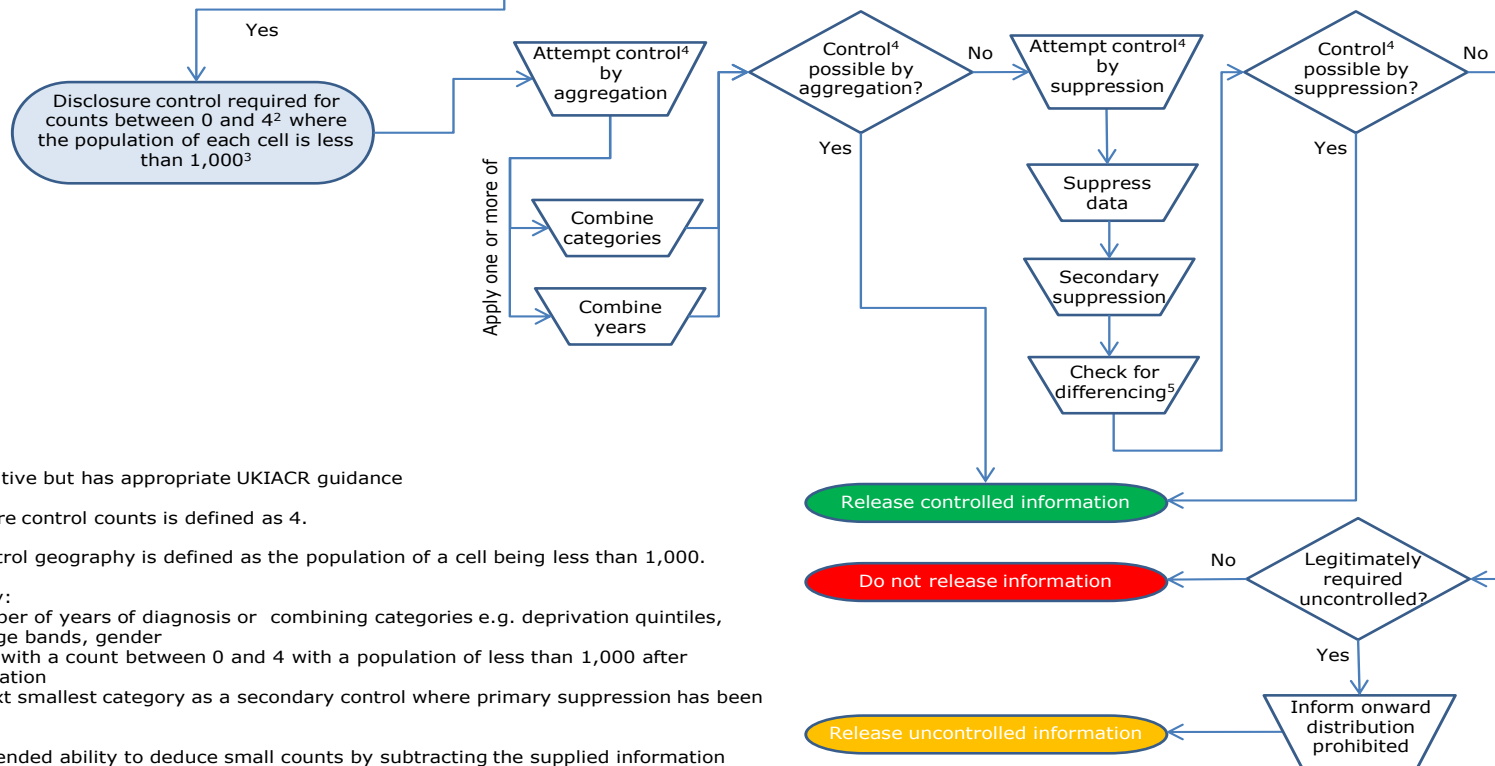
Yes

Disclosure control required for counts between 0 and 4² where the population of each cell is less than 1,000³

Attempt control⁴ by aggregation

Apply one or more of

Combine categories

Combine years

Control⁴ possible by aggregation?

No

Yes

Attempt control⁴ by suppression

Suppress data

Secondary suppression

Check for differencing⁵

Control⁴ possible by suppression?

No

Yes

Release controlled information

Do not release information

No

Legitimately required uncontrolled?

Yes

Inform onward distribution prohibited

Release uncontrolled information

tive but has appropriate UKIACR guidance

re control counts is defined as 4.

trol geography is defined as the population of a cell being less than 1,000.

y:

per of years of diagnosis or combining categories e.g. deprivation quintiles, ge bands, gender

with a count between 0 and 4 with a population of less than 1,000 after ation

xt smallest category as a secondary control where primary suppression has been

ended ability to deduce small counts by subtracting the supplied information